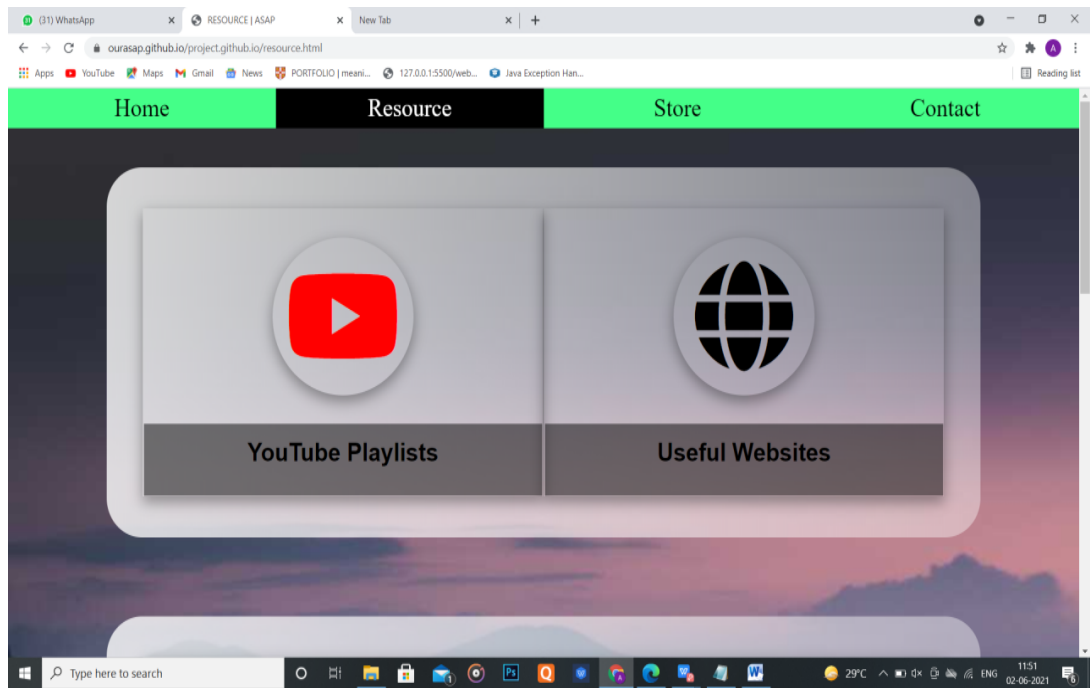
(31) WhatsApp
RESOURCE | ASAP
New Tab
ourasap.github.io/project.github.io/resource.html
Apps YouTube Maps Gmail News PORTFOLIO | meani... 127.0.0.1:5500/web... Java Exception Han...
Reading list

Home Resource Store Contact

YouTube Playlists

Useful Websites

Type here to search
29°C ENG 11:51 02-06-2021